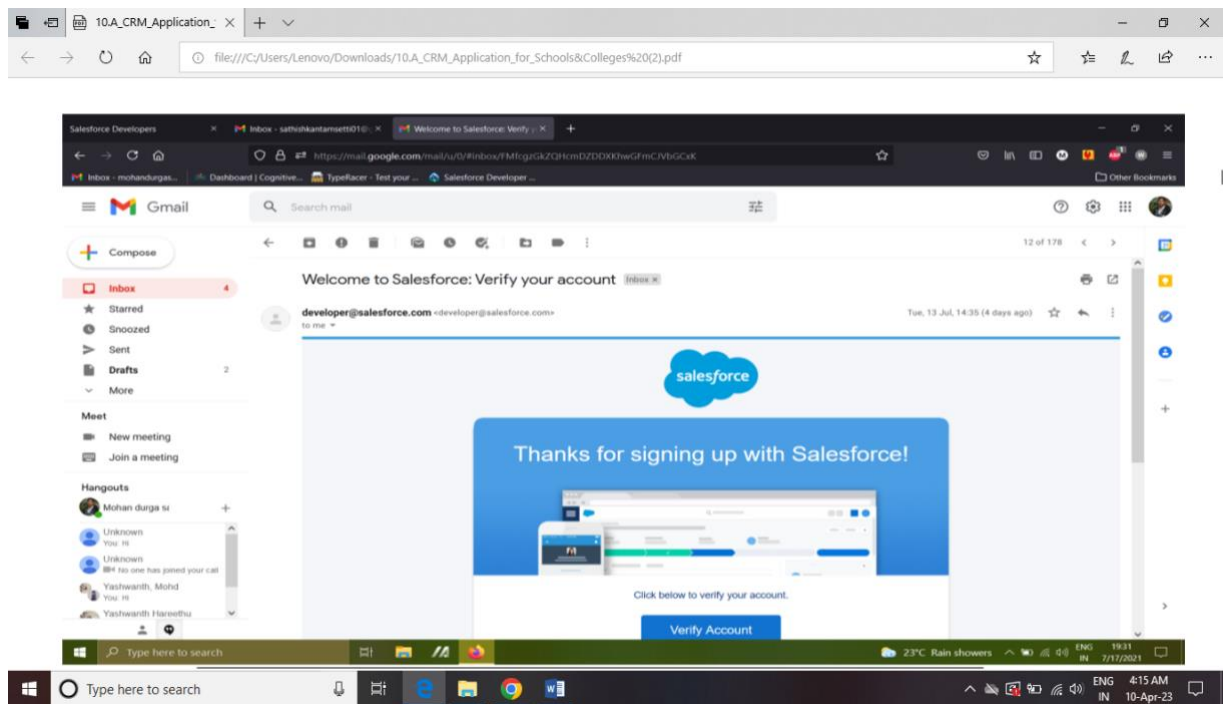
10.A_CRM_Application_

file:///C:/Users/Lenovo/Downloads/10.A_CRM_Application_for_Schools&Colleges%20(2).pdf

Salesforce Developers
Inbox - sathishkantamsetti01@
Welcome to Salesforce: Verify
https://mail.google.com/mail/u/0/#inbox/FMfcgzGkZQHcmDZDDXKhwGFmCJVbGCxK
Inbox - mohandurgas...
Dashboard | Cognitive...
TypeRacer - Test your ...
Salesforce Developer ...
Other Bookmarks

Gmail
Search mail
Compose
Inbox 4
Starred
Snoozed
Sent
Drafts 2
More
Meet
New meeting
Join a meeting
Hangouts
Mohan durga sı
Unknown
You: Hi
Unknown
No one has joined your call
Yashwanth, Mohd
You: Hi
Yashwanth Hareethu

12 of 178

Welcome to Salesforce: Verify your account Inbox ×

developer@salesforce.com <developer@salesforce.com>
to me
Tue, 13 Jul, 14:35 (4 days ago)

salesforce

Thanks for signing up with Salesforce!

Click below to verify your account.

Verify Account

Type here to search
23°C Rain showers
ENG IN
19:31
7/17/2021

Type here to search
ENG IN
4:15 AM
10-Apr-23